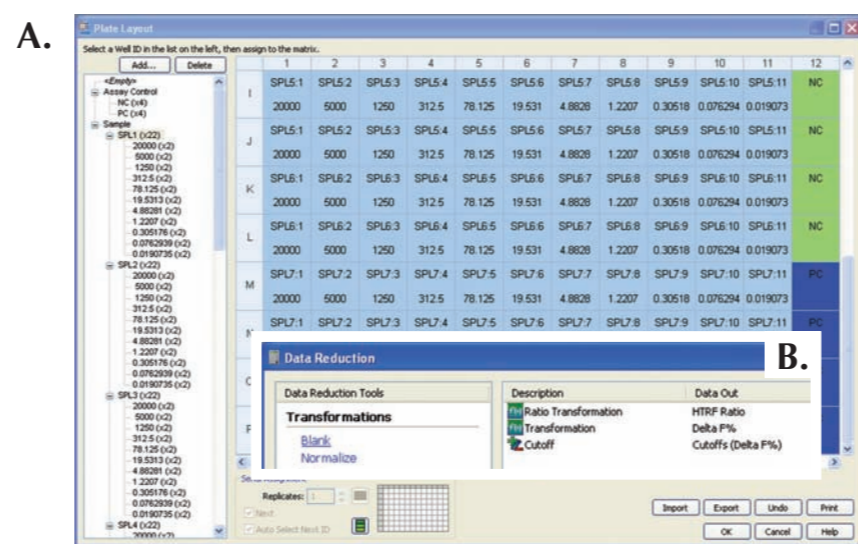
A.

Plate Layout

Select a Well ID in the list on the left, then assign to the matrix.

Add... Delete

<Empty>
Assay Control
NC (x4)
PC (x4)
Sample
SPL1 (x22)
20000 (x2)
5000 (x2)
1250 (x2)
312.5 (x2)
78.125 (x2)
19.5313 (x2)
4.88281 (x2)
1.2207 (x2)
0.305176 (x2)
0.0762939 (x2)
0.0190735 (x2)
SPL2 (x22)
20000 (x2)
5000 (x2)
1250 (x2)
312.5 (x2)
78.125 (x2)
19.5313 (x2)
4.88281 (x2)
1.2207 (x2)
0.305176 (x2)
0.0762939 (x2)
0.0190735 (x2)
SPL3 (x22)
20000 (x2)
5000 (x2)
1250 (x2)
312.5 (x2)
78.125 (x2)
19.5313 (x2)
4.88281 (x2)
1.2207 (x2)
0.305176 (x2)
0.0762939 (x2)
0.0190735 (x2)
SPL4 (x22)
20000 (x2)

| | 1 | 2 | 3 | 4 | 5 | 6 | 7 | 8 | 9 | 10 | 11 | 12 |
|---|---|---|---|---|---|---|---|---|---|---|---|---|
| I | SPL5:1 20000 | SPL5:2 5000 | SPL5:3 1250 | SPL5:4 312.5 | SPL5:5 78.125 | SPL5:6 19.531 | SPL5:7 4.8828 | SPL5:8 1.2207 | SPL5:9 0.30518 | SPL5:10 0.076294 | SPL5:11 0.019073 | NC |
| J | SPL5:1 20000 | SPL5:2 5000 | SPL5:3 1250 | SPL5:4 312.5 | SPL5:5 78.125 | SPL5:6 19.531 | SPL5:7 4.8828 | SPL5:8 1.2207 | SPL5:9 0.30518 | SPL5:10 0.076294 | SPL5:11 0.019073 | NC |
| K | SPL6:1 20000 | SPL6:2 5000 | SPL6:3 1250 | SPL6:4 312.5 | SPL6:5 78.125 | SPL6:6 19.531 | SPL6:7 4.8828 | SPL6:8 1.2207 | SPL6:9 0.30518 | SPL6:10 0.076294 | SPL6:11 0.019073 | NC |
| L | SPL6:1 20000 | SPL6:2 5000 | SPL6:3 1250 | SPL6:4 312.5 | SPL6:5 78.125 | SPL6:6 19.531 | SPL6:7 4.8828 | SPL6:8 1.2207 | SPL6:9 0.30518 | SPL6:10 0.076294 | SPL6:11 0.019073 | NC |
| M | SPL7:1 20000 | SPL7:2 5000 | SPL7:3 1250 | SPL7:4 312.5 | SPL7:5 78.125 | SPL7:6 19.531 | SPL7:7 4.8828 | SPL7:8 1.2207 | SPL7:9 0.30518 | SPL7:10 0.076294 | SPL7:11 0.019073 | PC |
| N | SPL7:1 | SPL7:2 | SPL7:3 | SPL7:4 | SPL7:5 | SPL7:6 | SPL7:7 | SPL7:8 | SPL7:9 | SPL7:10 | SPL7:11 | PC |
| O | | | | | | | | | | | | |
| P | | | | | | | | | | | | |

Replicates: 1
Next
Auto Select Next ID

Import Export Undo Print
OK Cancel Help

Data Reduction

B.

Data Reduction Tools
Transformations
Blank
Normalize

| Description | Data Out |
|---|---|
| Ratio Transformation | HTRF Ratio |
| Transformation | Delta F% |
| Cutoff | Cutoffs (Delta F%) |